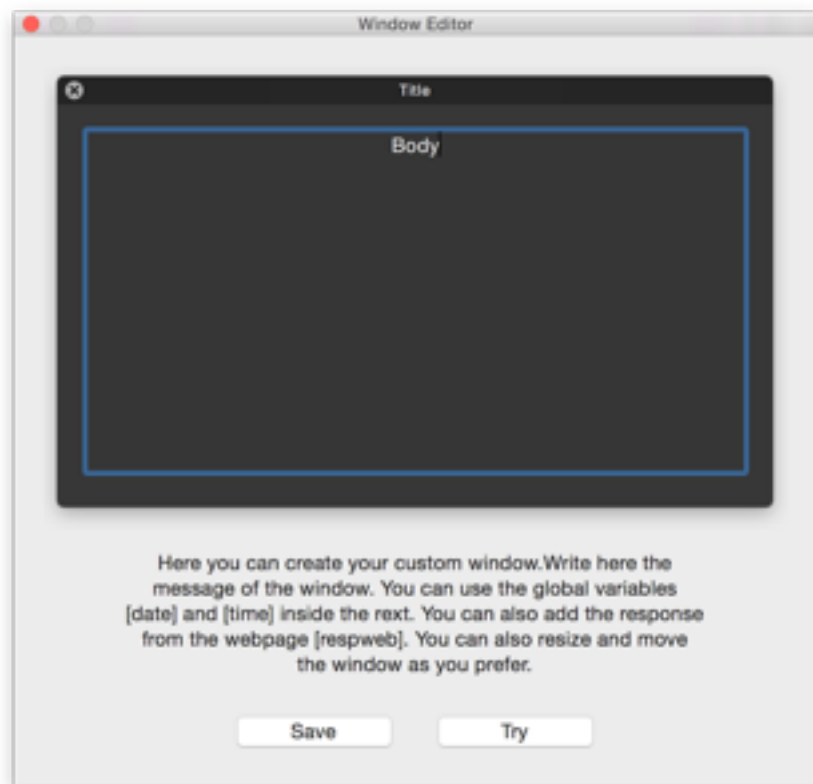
Window Editor

Title

Body

Here you can create your custom window.Write here the message of the window. You can use the global variables [date] and [time] inside the rext. You can also add the response from the webpage [respweb]. You can also resize and move the window as you prefer.

Save

Try